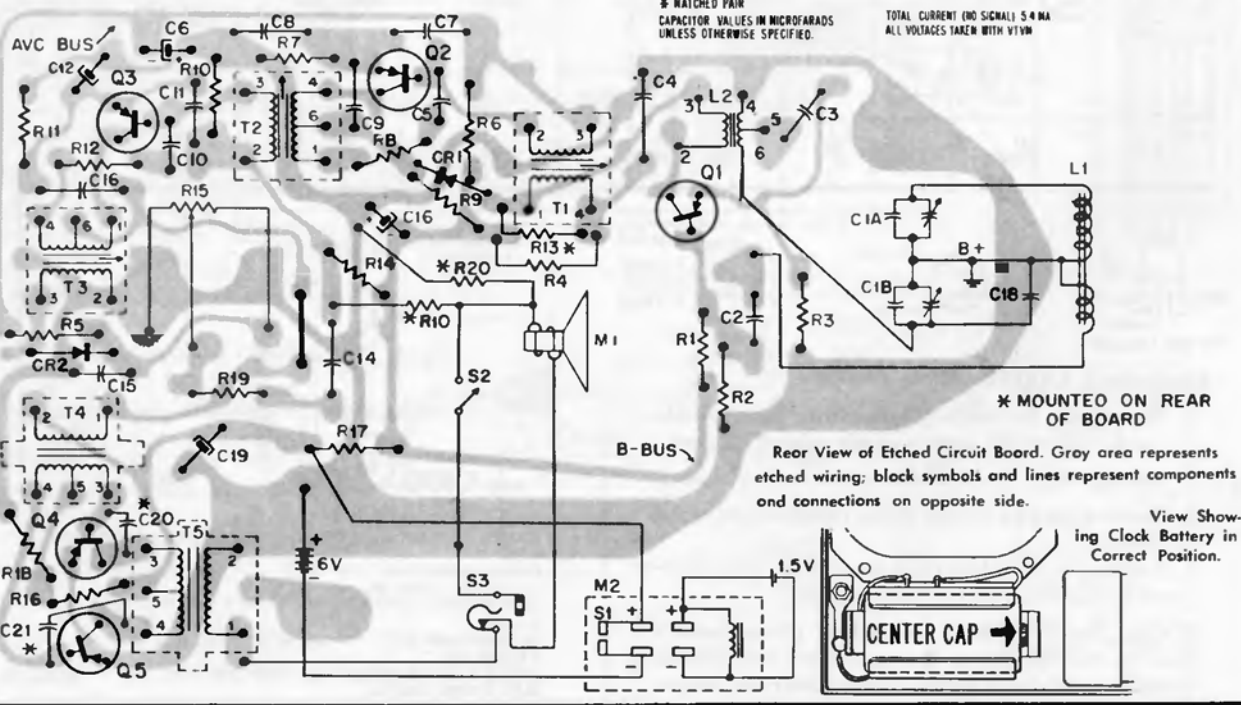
* MATCHED PAIR
CAPACITOR VALUES IN MICROFARADS UNLESS OTHERWISE SPECIFIED.

TOTAL CURRENT (NO SIGNAL) 5.4 MA
ALL VOLTAGES TAKEN WITH VTVM

AVC BUS
C6
C8
C7
R7
Q2
C12
Q3
R10
C11
3
4
T2
6
2
1
C9
C5
R6
C4
3
L2
4
5
C3
2
6
R11
C10
R12
RB
CR1
2
3
T1
1
4
Q1
L1
C16
R15
R9
C16
C1A
4
6
1
T3
3
2
R13 *
R14
* R20
R4
B +
C1B
C18
R5
*R10
M1
C2
R3
R1
CR2
C15
C14
S2
R19
2
T4
1
4
5
3
R2
* MOUNTEO ON REAR OF BOARD
R17
B-BUS
C19
Reor View of Etched Circuit Boord. Groy area represents etched wiring; block symbols and lines represent components ond connections on opposite side.
*
Q4
C20
T5
3
2
R1B
5
4
1
+
6V
-
View Showing Clock Battery in Correct Position.
R16
S3
M2
1.5V
S1
+
+
-
-
CENTER CAP
C21
*
Q5